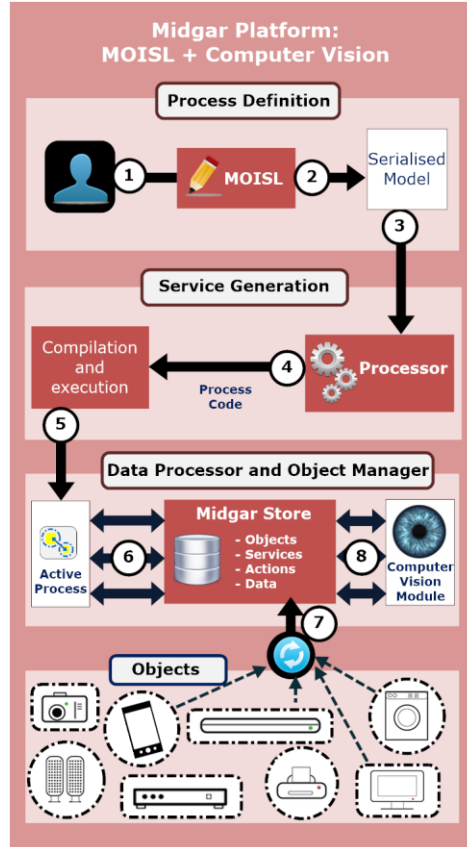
Midgar Platform:
MOISL + Computer Vision

Process Definition

1

MOISL

2

Serialised Model

3

Service Generation

Compilation and execution

4

Process Code

Processor

5

Data Processor and Object Manager

Active Process

6

Midgar Store
- Objects
- Services
- Actions
- Data

8

Computer Vision Module

7

Objects